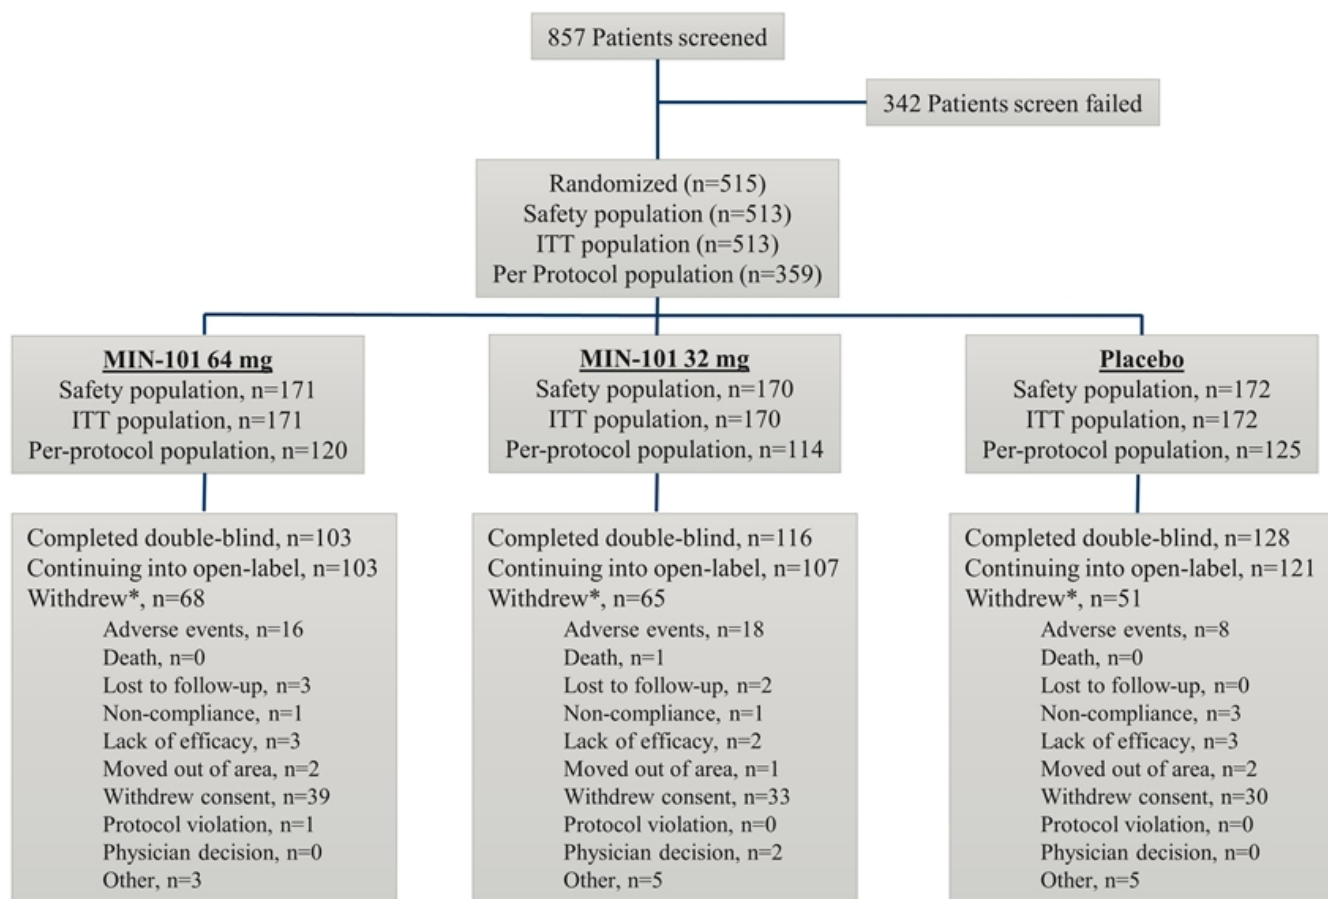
857 Patients screened

342 Patients screen failed

Randomized (n=515)
Safety population (n=513)
ITT population (n=513)
Per Protocol population (n=359)

MIN-101 64 mg
Safety population, n=171
ITT population, n=171
Per-protocol population, n=120

Completed double-blind, n=103
Continuing into open-label, n=103
Withdrew*, n=68
Adverse events, n=16
Death, n=0
Lost to follow-up, n=3
Non-compliance, n=1
Lack of efficacy, n=3
Moved out of area, n=2
Withdrew consent, n=39
Protocol violation, n=1
Physician decision, n=0
Other, n=3

MIN-101 32 mg
Safety population, n=170
ITT population, n=170
Per-protocol population, n=114

Completed double-blind, n=116
Continuing into open-label, n=107
Withdrew*, n=65
Adverse events, n=18
Death, n=1
Lost to follow-up, n=2
Non-compliance, n=1
Lack of efficacy, n=2
Moved out of area, n=1
Withdrew consent, n=33
Protocol violation, n=0
Physician decision, n=2
Other, n=5

Placebo
Safety population, n=172
ITT population, n=172
Per-protocol population, n=125

Completed double-blind, n=128
Continuing into open-label, n=121
Withdrew*, n=51
Adverse events, n=8
Death, n=0
Lost to follow-up, n=0
Non-compliance, n=3
Lack of efficacy, n=3
Moved out of area, n=2
Withdrew consent, n=30
Protocol violation, n=0
Physician decision, n=0
Other, n=5